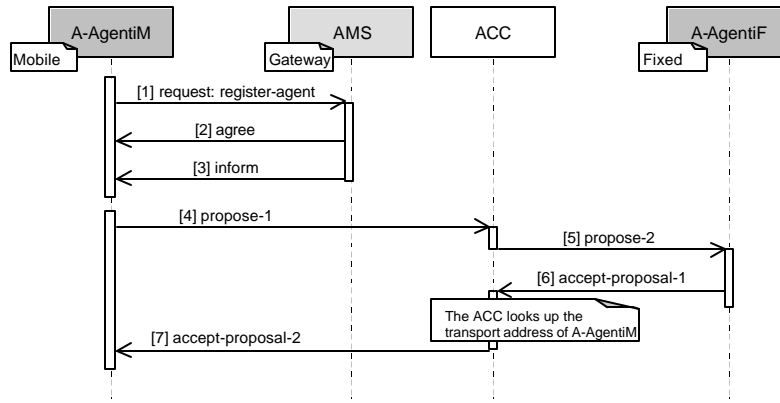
A-AgentiM

Mobile

AMS

Gateway

ACC

A-AgentiF

Fixed

[1] request: register-agent

[2] agree

[3] inform

[4] propose-1

[5] propose-2

[6] accept-proposal-1

The ACC looks up the transport address of A-AgentiM

[7] accept-proposal-2